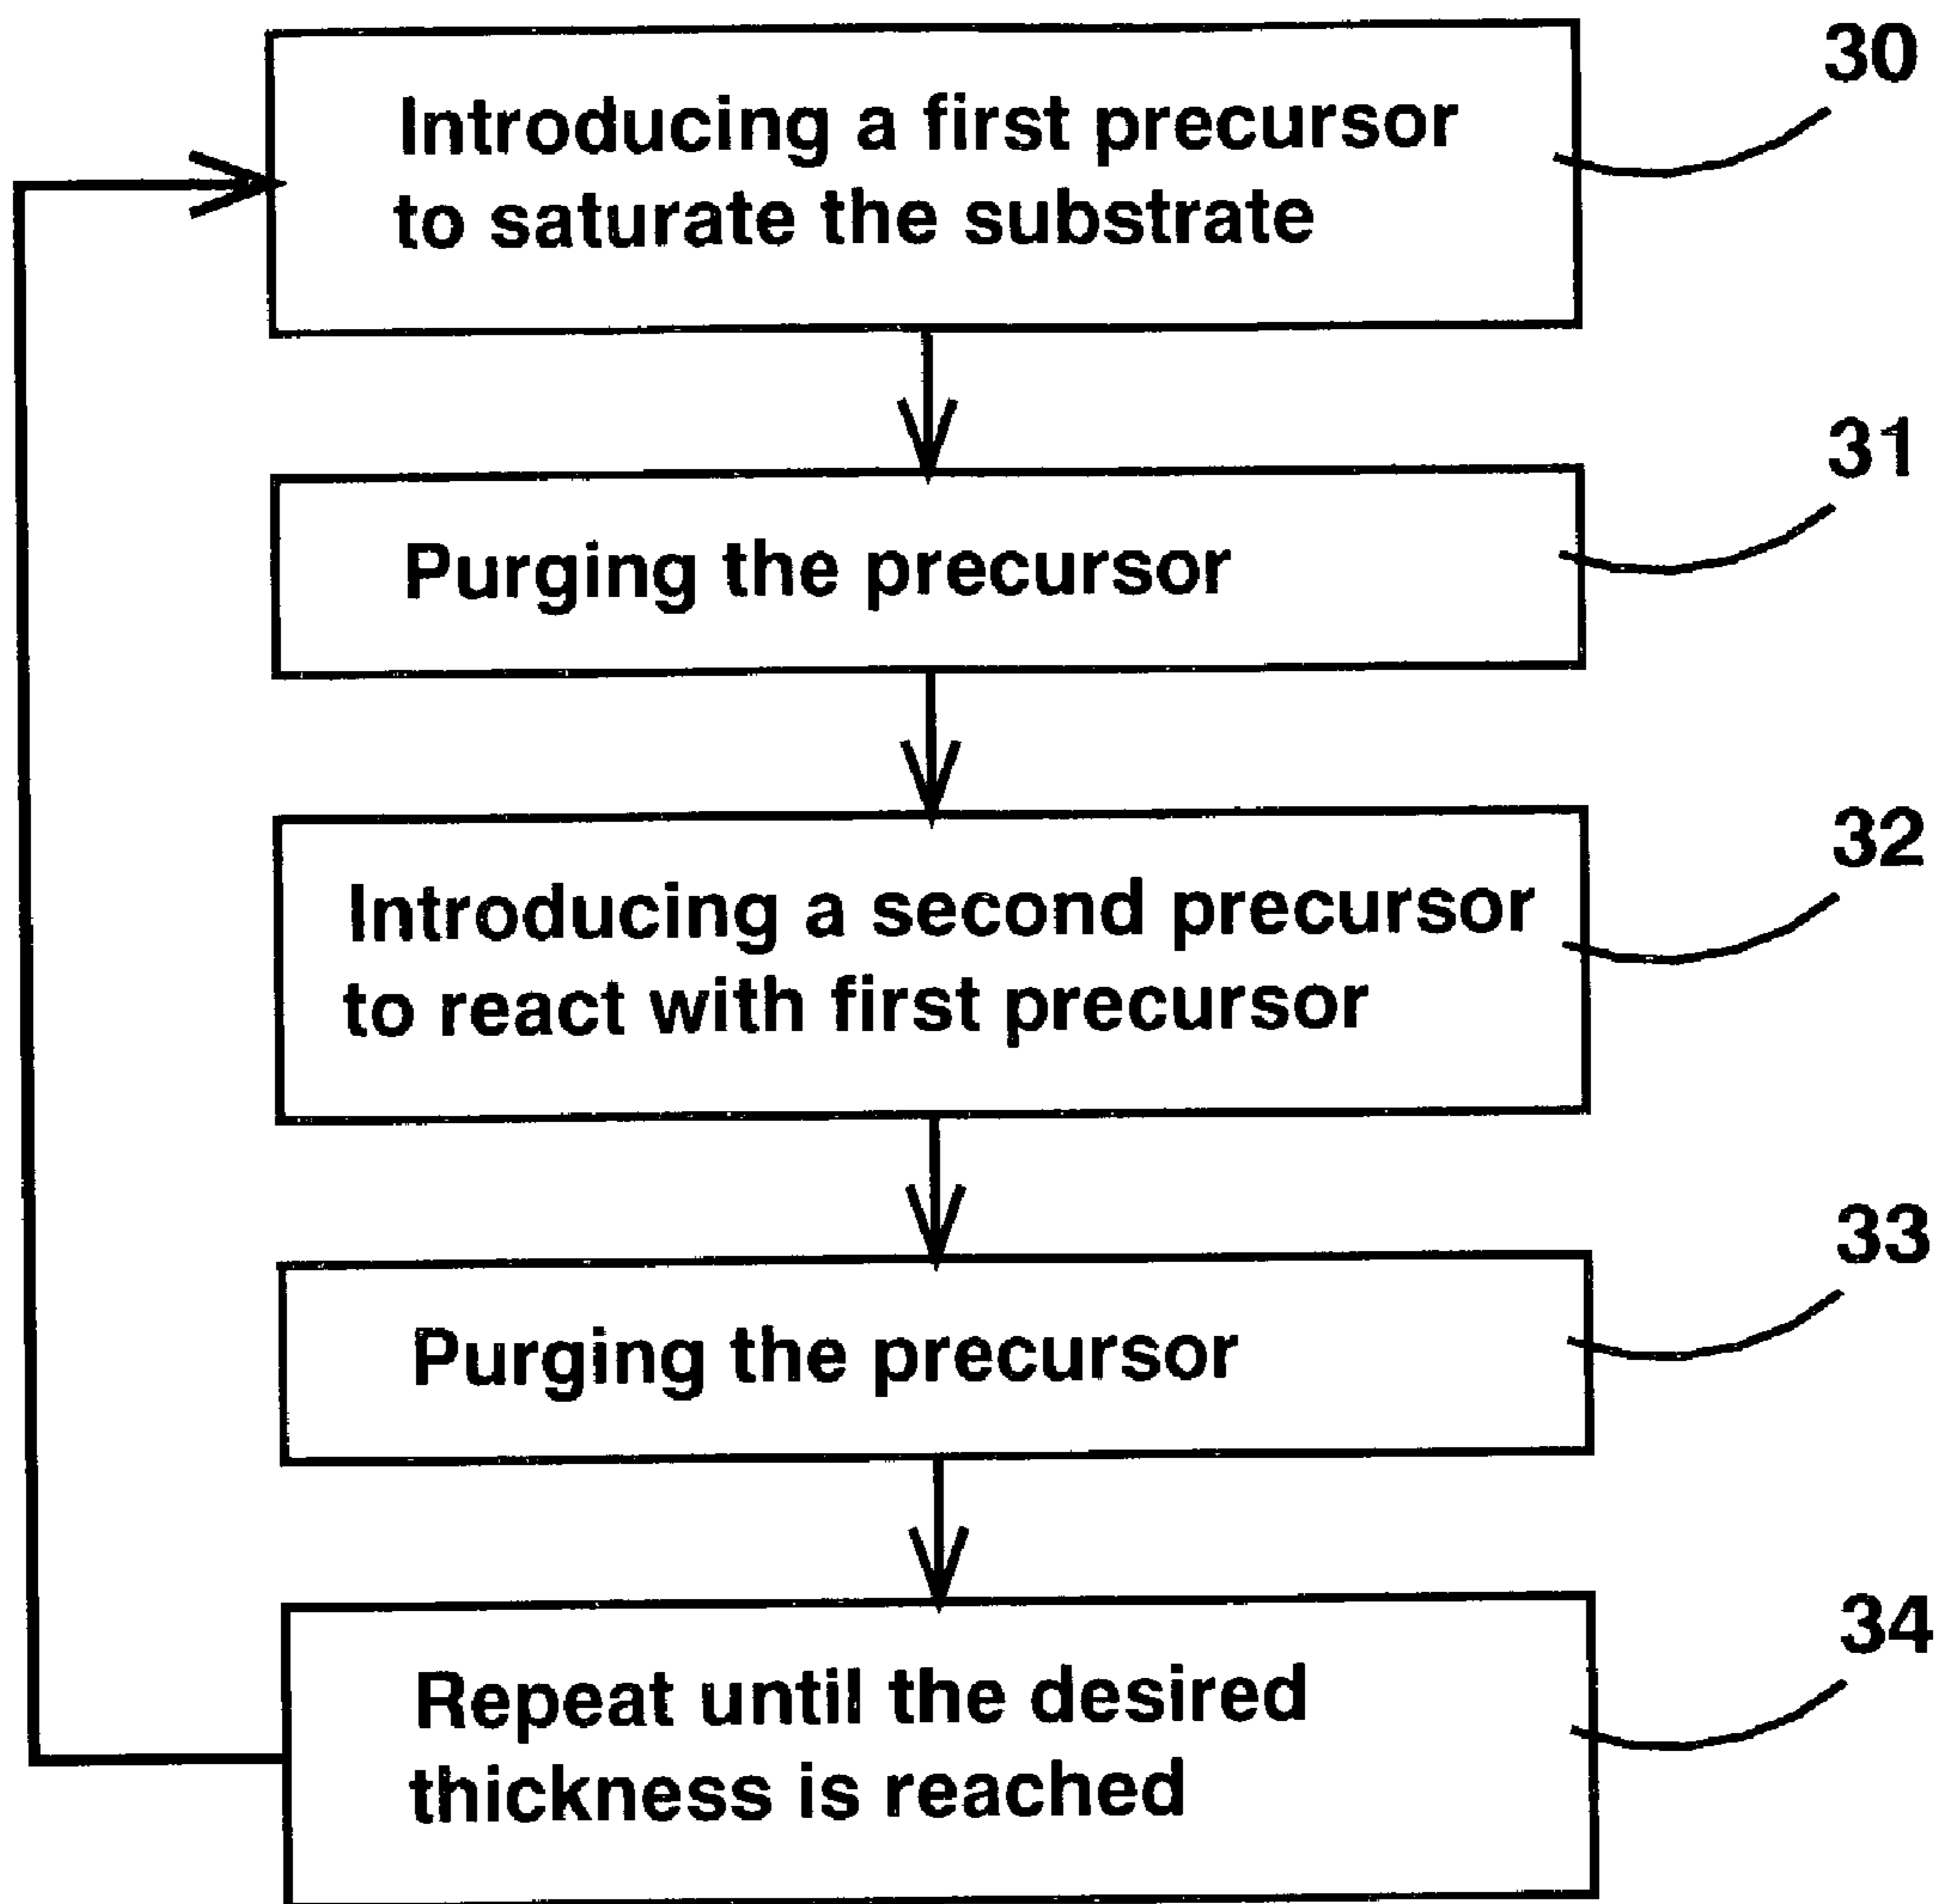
Introducing a first precursor to saturate the substrate

30

Purging the precursor

31

Introducing a second precursor to react with first precursor

32

Purging the precursor

33

Repeat until the desired thickness is reached

34